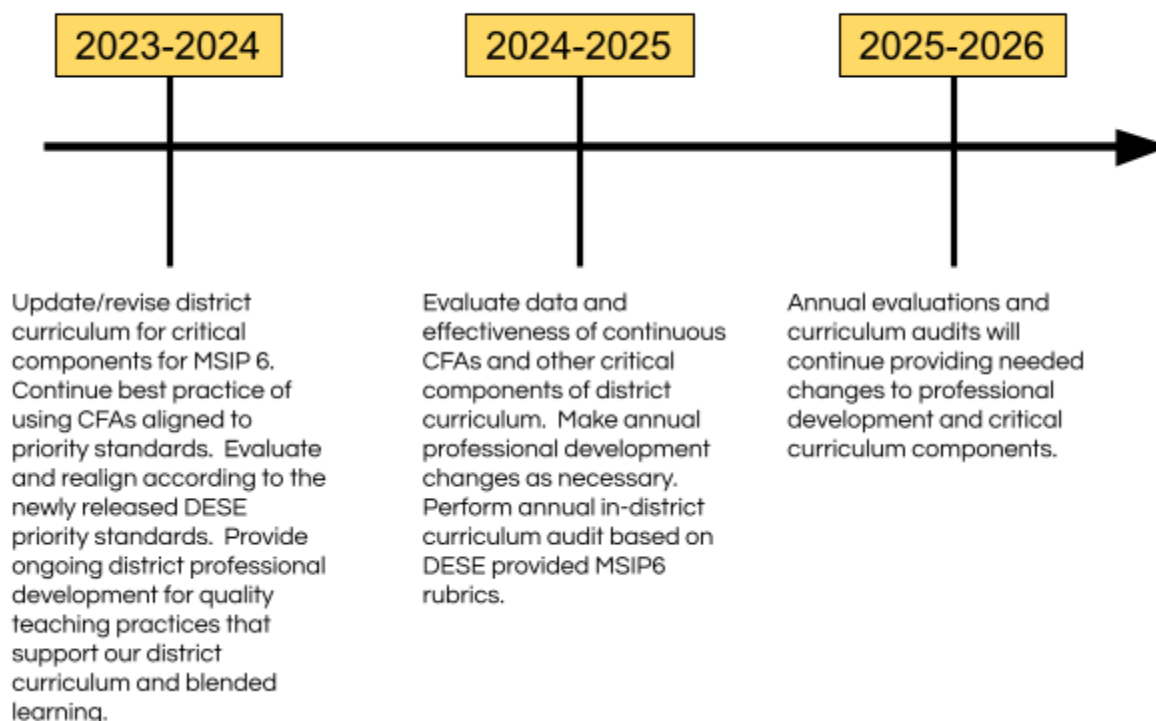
2023-2024

2024-2025

2025-2026

Update/revise district curriculum for critical components for MSIP 6. Continue best practice of using CFAs aligned to priority standards. Evaluate and realign according to the newly released DESE priority standards. Provide ongoing district professional development for quality teaching practices that support our district curriculum and blended learning.

Evaluate data and effectiveness of continuous CFAs and other critical components of district curriculum. Make annual professional development changes as necessary. Perform annual in-district curriculum audit based on DESE provided MSIP6 rubrics.

Annual evaluations and curriculum audits will continue providing needed changes to professional development and critical curriculum components.